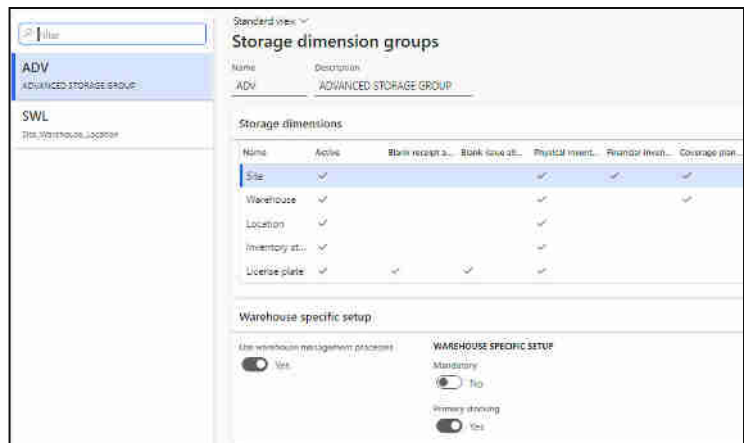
Filter

ADV
ADVANCED STORAGE GROUP

SWL
Site, Warehouse, Location

Standard view

Storage dimension groups

Name
ADV

Description
ADVANCED STORAGE GROUP

Storage dimensions

| Name | Active | Blank receipt a... | Blank issue all... | Physical invent... | Financial invent... | Coverage plan... |
|---|---|---|---|---|---|---|
| Site | ✓ | | | ✓ | ✓ | ✓ |
| Warehouse | ✓ | | | ✓ | | ✓ |
| Location | ✓ | | | ✓ | | |
| Inventory st... | ✓ | | | ✓ | | |
| License plate | ✓ | ✓ | ✓ | ✓ | | |

Warehouse specific setup

Use warehouse management processes
Yes

WAREHOUSE SPECIFIC SETUP

Mandatory
No

Primary stocking
Yes